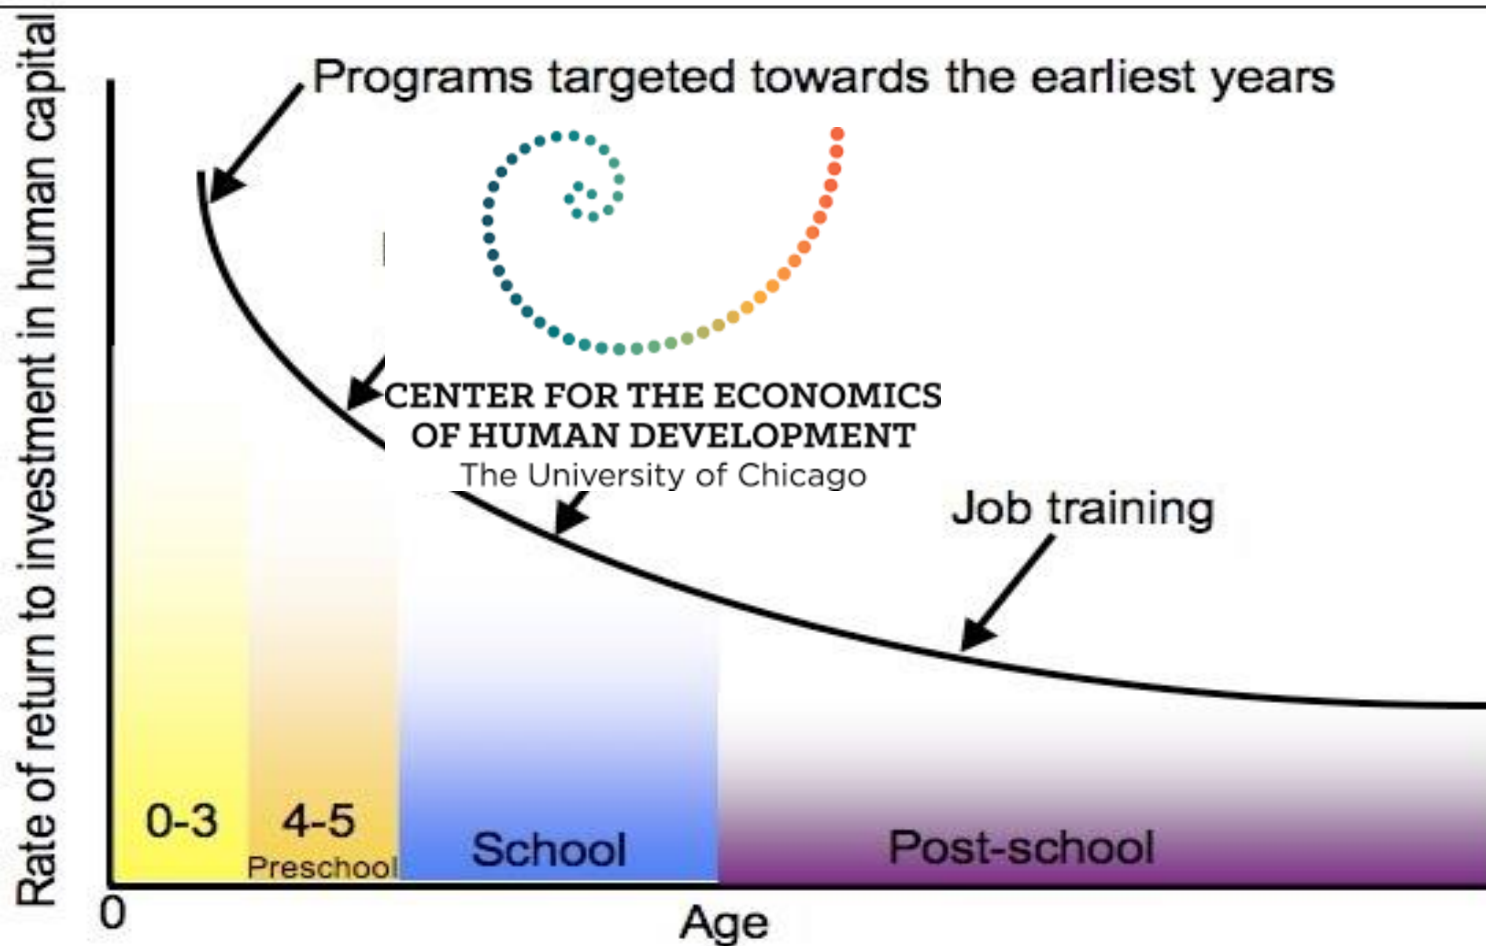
Rate of return to investment in human capital

Programs targeted towards the earliest years

CENTER FOR THE ECONOMICS OF HUMAN DEVELOPMENT
The University of Chicago

Job training

0-3

4-5
Preschool

School

Post-school

0

Age